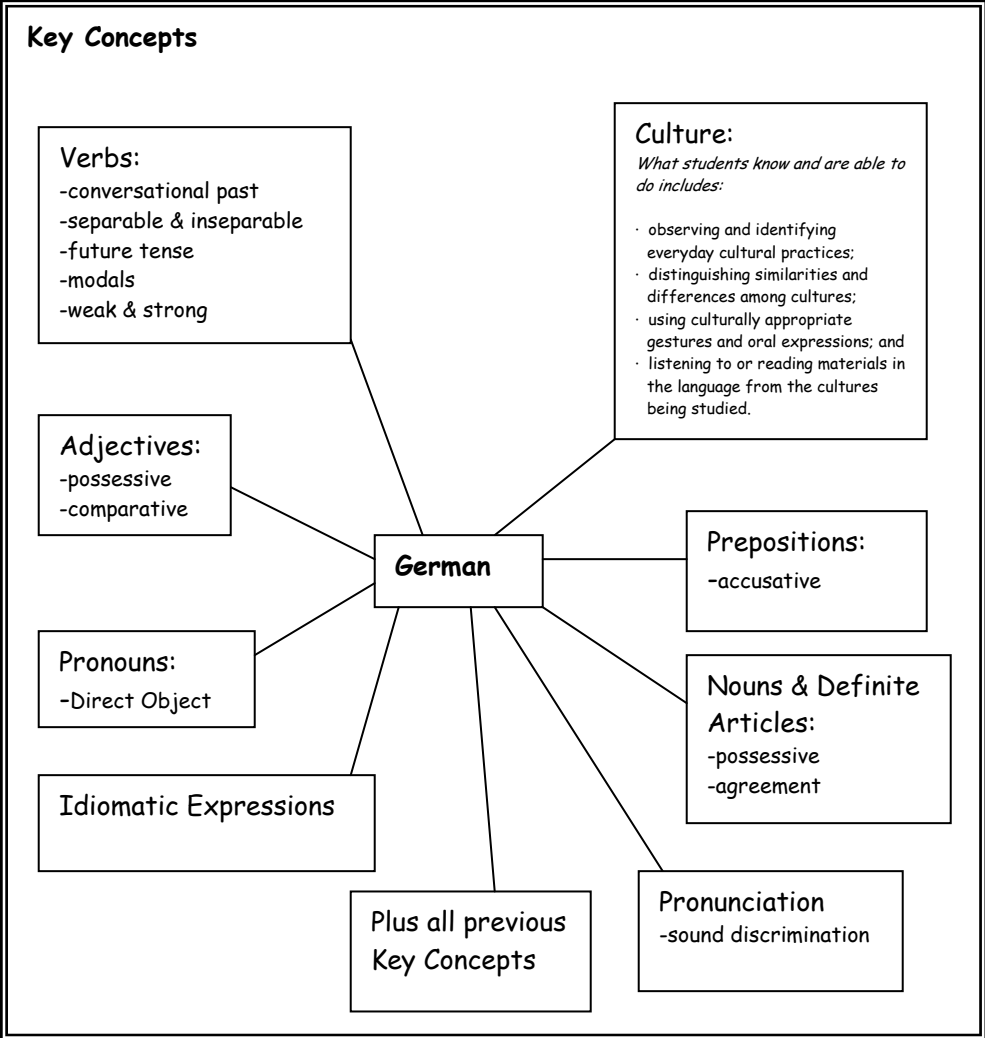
Key Concepts

Verbs:
-conversational past
-separable & inseparable
-future tense
-modals
-weak & strong

Culture:
What students know and are able to do includes:

· observing and identifying everyday cultural practices;
· distinguishing similarities and differences among cultures;
· using culturally appropriate gestures and oral expressions; and
· listening to or reading materials in the language from the cultures being studied.

Adjectives:
-possessive
-comparative

German

Prepositions:
-accusative

Pronouns:
-Direct Object

Nouns & Definite Articles:
-possessive
-agreement

Idiomatic Expressions

Plus all previous Key Concepts

Pronunciation
-sound discrimination